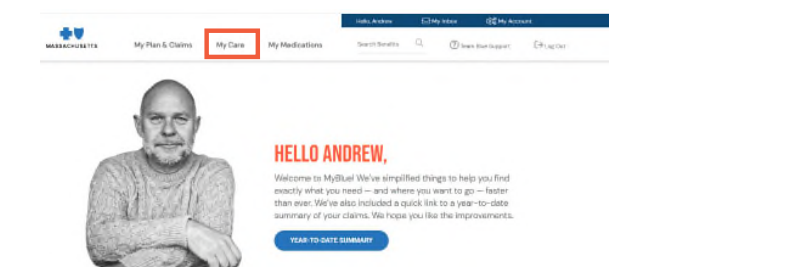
Hello, Andrew | My Inbox | My Account

MASSACHUSETTS

My Plan & Claims | My Care | My Medications | Search Benefits | Team Blue Support | Log Out

HELLO ANDREW,

Welcome to MyBlue! We've simplified things to help you find exactly what you need — and where you want to go — faster than ever. We've also included a quick link to a year-to-date summary of your claims. We hope you like the improvements.

YEAR-TO-DATE SUMMARY